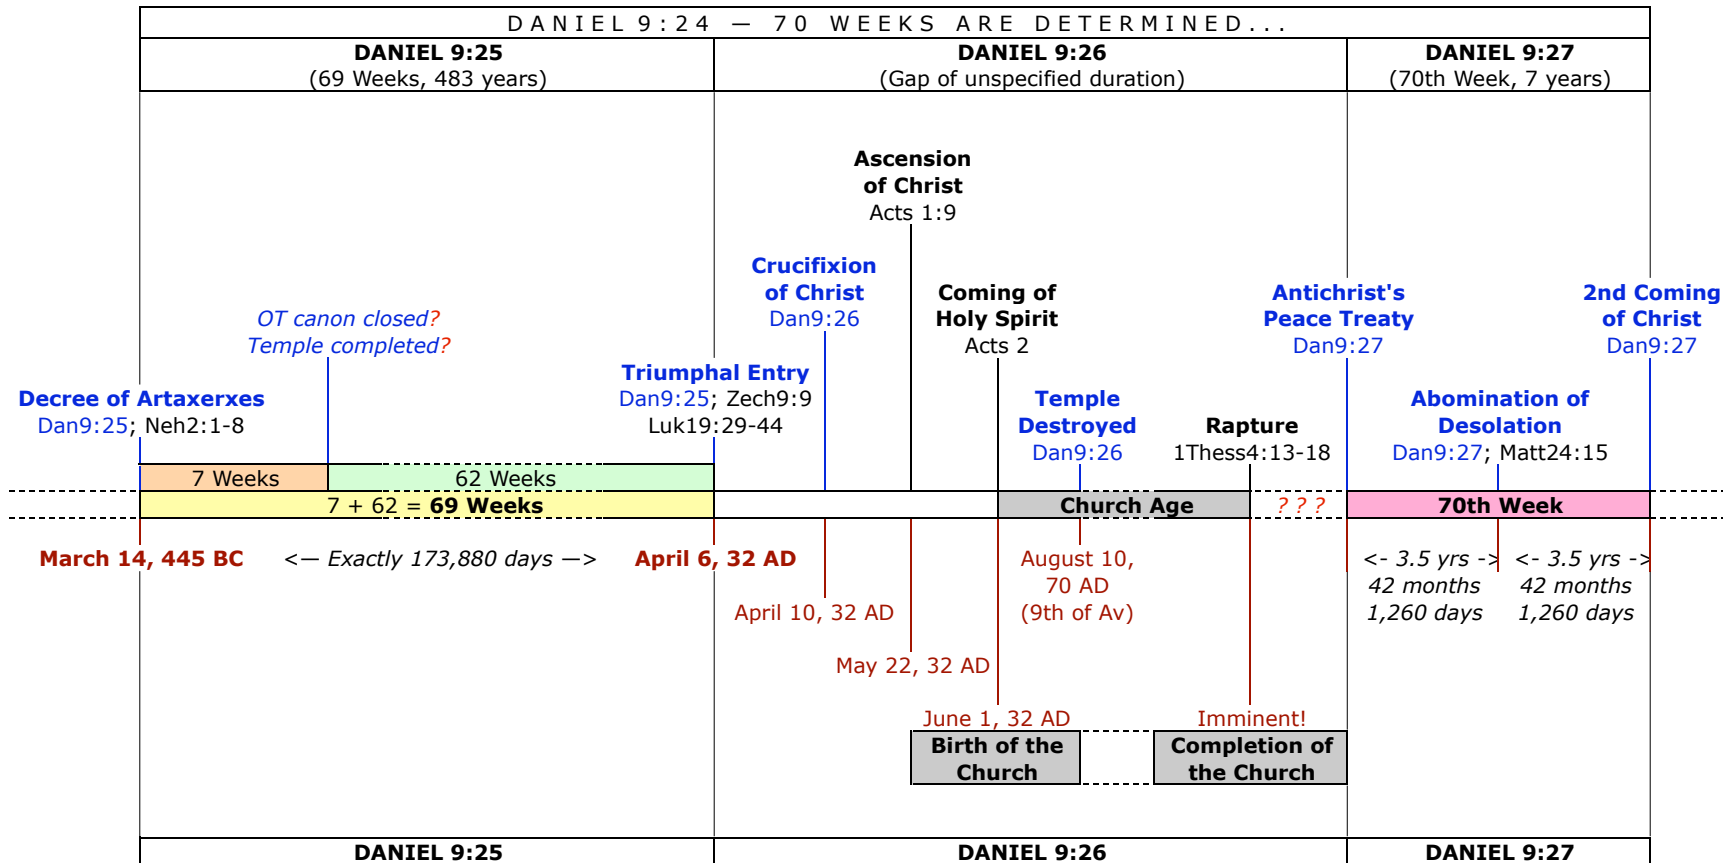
DANIEL 9:24 — 70 WEEKS ARE DETERMINED...

| DANIEL 9:25 (69 Weeks, 483 years) | DANIEL 9:26 (Gap of unspecified duration) | DANIEL 9:27 (70th Week, 7 years) |
|---|---|---|

Ascension of Christ
Acts 1:9

Crucifixion of Christ
Dan9:26

Coming of Holy Spirit
Acts 2

Antichrist's Peace Treaty
Dan9:27

2nd Coming of Christ
Dan9:27

OT canon closed?
Temple completed?

Triumphal Entry
Dan9:25; Zech9:9
Luk19:29-44

Decree of Artaxerxes
Dan9:25; Neh2:1-8

Temple Destroyed
Dan9:26

Rapture
1Thess4:13-18

Abomination of Desolation
Dan9:27; Matt24:15

7 Weeks
62 Weeks
7 + 62 = 69 Weeks
Church Age
? ? ?
70th Week

March 14, 445 BC
<— Exactly 173,880 days —>
April 6, 32 AD

<- 3.5 yrs ->
42 months
1,260 days

<- 3.5 yrs ->
42 months
1,260 days

April 10, 32 AD

August 10, 70 AD (9th of Av)

May 22, 32 AD

June 1, 32 AD
Birth of the Church

Imminent!
Completion of the Church

| DANIEL 9:25 | DANIEL 9:26 | DANIEL 9:27 |
|---|---|---|